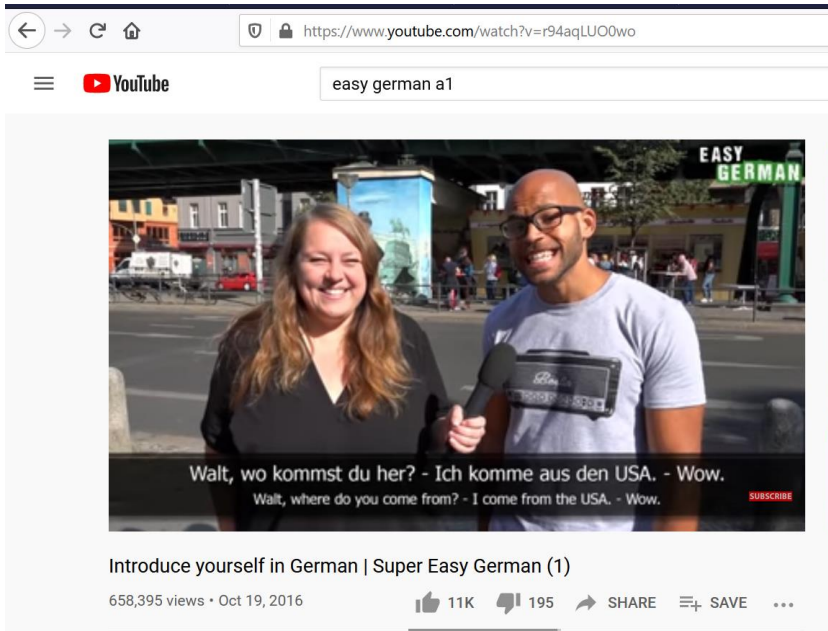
https://www.youtube.com/watch?v=r94aqLUO0wo

YouTube

easy german a1

EASY GERMAN

Walt, wo kommst du her? - Ich komme aus den USA. - Wow.

Walt, where do you come from? - I come from the USA. - Wow.

SUBSCRIBE

Introduce yourself in German | Super Easy German (1)

658,395 views • Oct 19, 2016

11K 195 SHARE SAVE ...